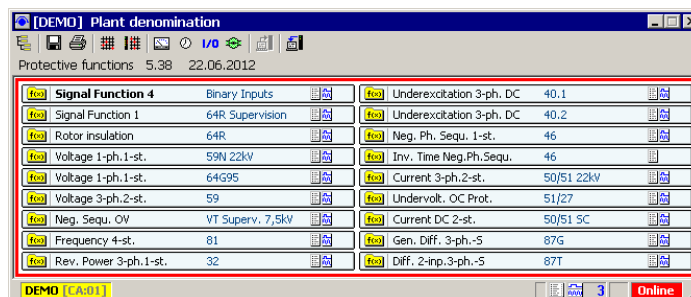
[DEMO] Plant denomination

I/O

Protective functions 5.38 22.06.2012

| | | | | | |
|---|---|---|---|---|---|
| f(x) | Signal Function 4 | Binary Inputs | f(x) | Underexcitation 3-ph. DC | 40.1 |
| f(x) | Signal Function 1 | 64R Supervision | f(x) | Underexcitation 3-ph. DC | 40.2 |
| f(x) | Rotor insulation | 64R | f(x) | Neg. Ph. Sequ. 1-st. | 46 |
| f(x) | Voltage 1-ph.1-st. | 59N 22kV | f(x) | Inv. Time Neg.Ph.Sequ. | 46 |
| f(x) | Voltage 1-ph.1-st. | 64G95 | f(x) | Current 3-ph.2-st. | 50/51 22kV |
| f(x) | Voltage 3-ph.2-st. | 59 | f(x) | Undervolt. OC Prot. | 51/27 |
| f(x) | Neg. Sequ. OV | VT Superv. 7,5kV | f(x) | Current DC 2-st. | 50/51 SC |
| f(x) | Frequency 4-st. | 81 | f(x) | Gen. Diff. 3-ph.-S | 87G |
| f(x) | Rev. Power 3-ph.1-st. | 32 | f(x) | Diff. 2-inp.3-ph.-S | 87T |

DEMO [CA:01] 3 Online